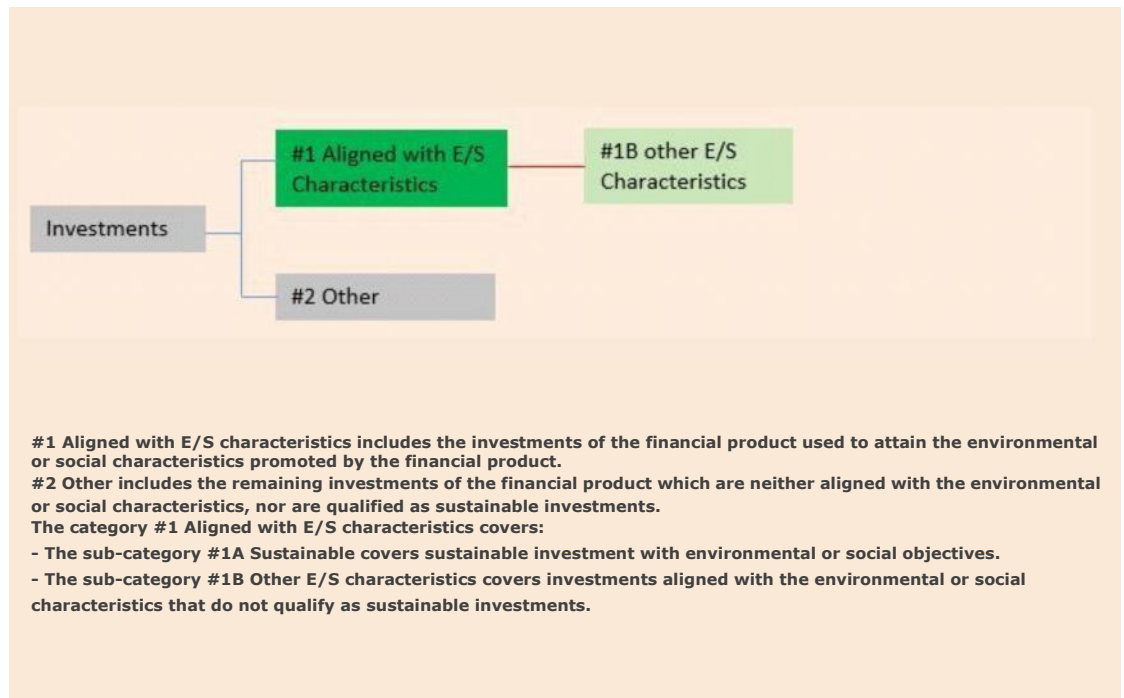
Investments

#1 Aligned with E/S Characteristics

#1B other E/S Characteristics

#2 Other

#1 Aligned with E/S characteristics includes the investments of the financial product used to attain the environmental or social characteristics promoted by the financial product.
#2 Other includes the remaining investments of the financial product which are neither aligned with the environmental or social characteristics, nor are qualified as sustainable investments.
The category #1 Aligned with E/S characteristics covers:
- The sub-category #1A Sustainable covers sustainable investment with environmental or social objectives.
- The sub-category #1B Other E/S characteristics covers investments aligned with the environmental or social characteristics that do not qualify as sustainable investments.